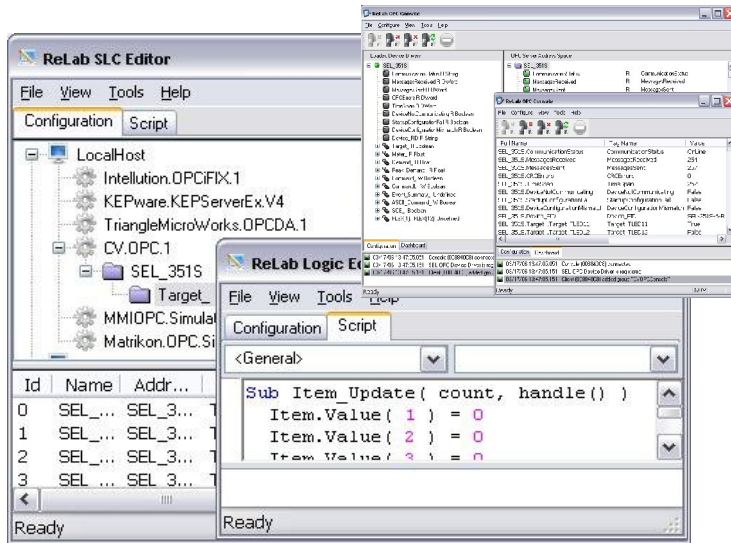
ReLab SLC Editor

File View Tools Help

Configuration Script

LocalHost
Intellution.OPCiFIX.1
KEPware.KEPServerEx.V4
TriangleMicroWorks.OPCDA.1
CV.OPC.1
SEL_351S
Target_
MMIOPC.Simula
Matrikon.OPC.Si

| Id | Name | Addr... | |
|---|---|---|---|
| 0 | SEL_... | SEL_3... | T |
| 1 | SEL_... | SEL_3... | T |
| 2 | SEL_... | SEL_3... | T |
| 3 | SEL_... | SEL_3... | T |

Ready

ReLab Logic Ed

File View Tools Help

Configuration Script

<General>

Sub Item_Update( count, handle() )
Item.Value( 1 ) = 0
Item.Value( 2 ) = 0
Item.Value( 3 ) = 0

Ready

ReLab OPC Console

File Configure View Tools Help

SEL_351S

ReLab OPC Console

File Configure View Tools Help

| Full Name | Tag Name | Value |
|---|---|---|
| SEL_351S.CommunicationStatus | CommunicationStatus | OnLine |
| SEL_351S.MessagesReceived | MessagesReceived | 251 |
| SEL_351S.MessagesSent | MessagesSent | 257 |

Configuration Dashboard

Ready